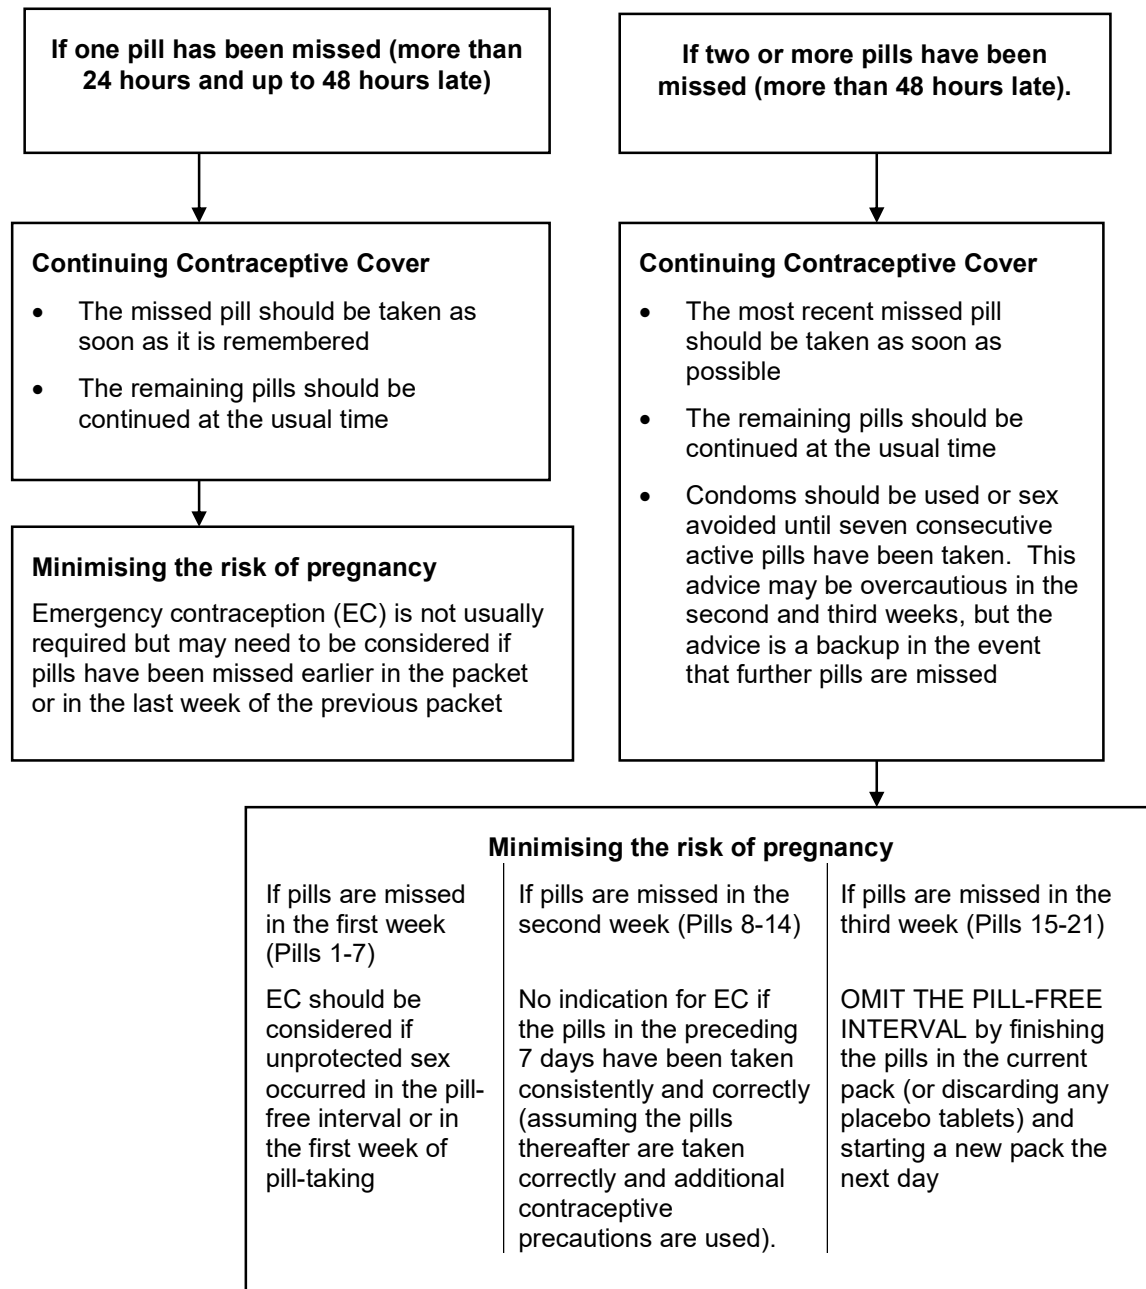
**If one pill has been missed (more than 24 hours and up to 48 hours late)**

**Continuing Contraceptive Cover**

- The missed pill should be taken as soon as it is remembered
- The remaining pills should be continued at the usual time

**Minimising the risk of pregnancy**

Emergency contraception (EC) is not usually required but may need to be considered if pills have been missed earlier in the packet or in the last week of the previous packet

**If two or more pills have been missed (more than 48 hours late).**

**Continuing Contraceptive Cover**

- The most recent missed pill should be taken as soon as possible
- The remaining pills should be continued at the usual time
- Condoms should be used or sex avoided until seven consecutive active pills have been taken. This advice may be overcautious in the second and third weeks, but the advice is a backup in the event that further pills are missed

**Minimising the risk of pregnancy**

| If pills are missed in the first week (Pills 1-7) | If pills are missed in the second week (Pills 8-14) | If pills are missed in the third week (Pills 15-21) |
|---|---|---|
| EC should be considered if unprotected sex occurred in the pill-free interval or in the first week of pill-taking | No indication for EC if the pills in the preceding 7 days have been taken consistently and correctly (assuming the pills thereafter are taken correctly and additional contraceptive precautions are used). | OMIT THE PILL-FREE INTERVAL by finishing the pills in the current pack (or discarding any placebo tablets) and starting a new pack the next day |